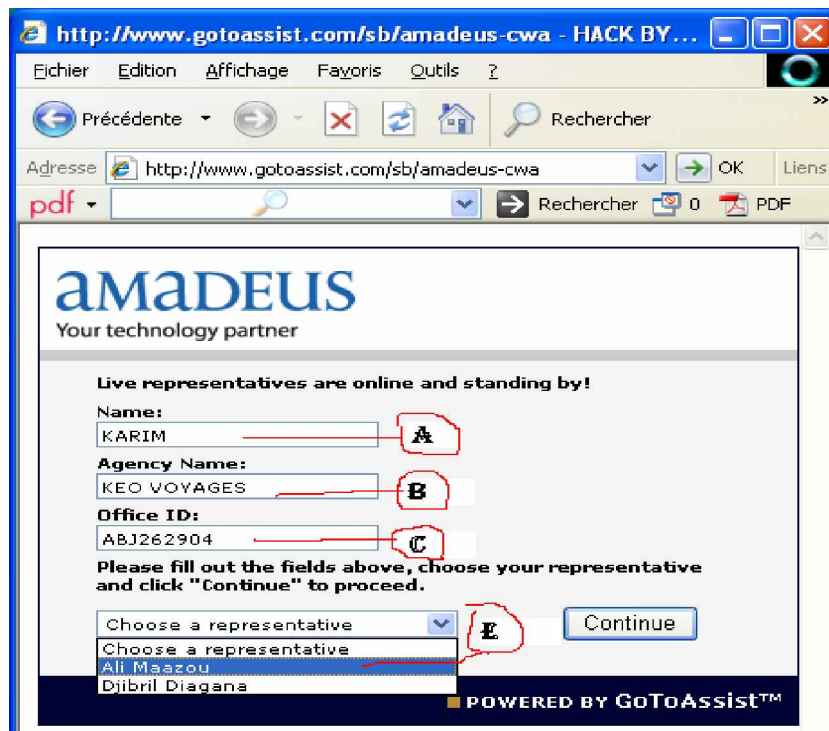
http://www.gotoassist.com/sb/amadeus-cwa - HACK BY...

Fichier Edition Affichage Favoris Outils ?

Précédente Rechercher

Adresse http://www.gotoassist.com/sb/amadeus-cwa OK Liens

pdf Rechercher 0 PDF

amadeus
Your technology partner

Live representatives are online and standing by!

Name:
KARIM
A

Agency Name:
KEO VOYAGES
B

Office ID:
ABJ262904
C

Please fill out the fields above, choose your representative and click "Continue" to proceed.

Choose a representative
E
Continue

Choose a representative
Ali Maazou
Djibril Diagana

POWERED BY GoToAssist™